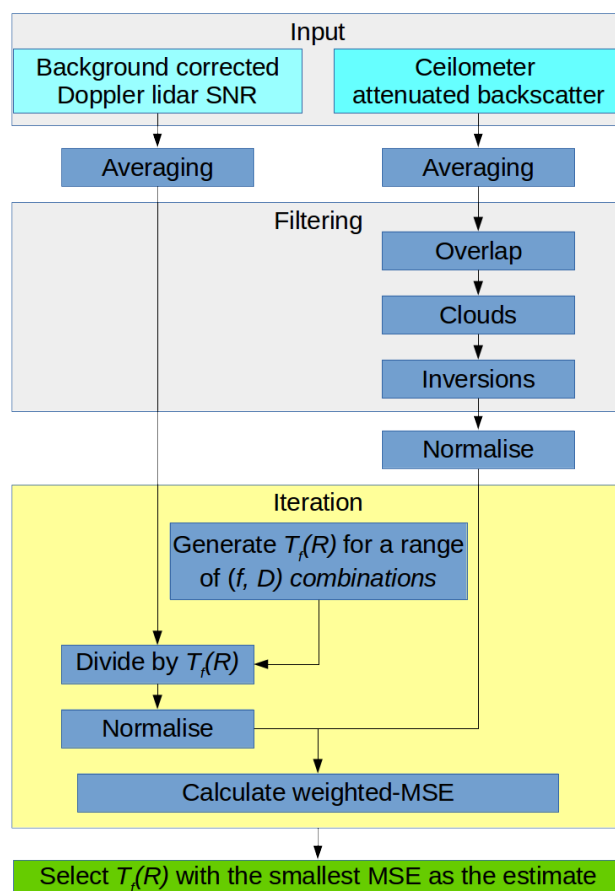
Input

Background corrected Doppler lidar SNR

Ceilometer attenuated backscatter

Averaging

Averaging

Filtering

Overlap

Clouds

Inversions

Normalise

Iteration

Generate $T_f(R)$ for a range of $(f, D)$ combinations

Divide by $T_f(R)$

Normalise

Calculate weighted-MSE

Select $T_f(R)$ with the smallest MSE as the estimate